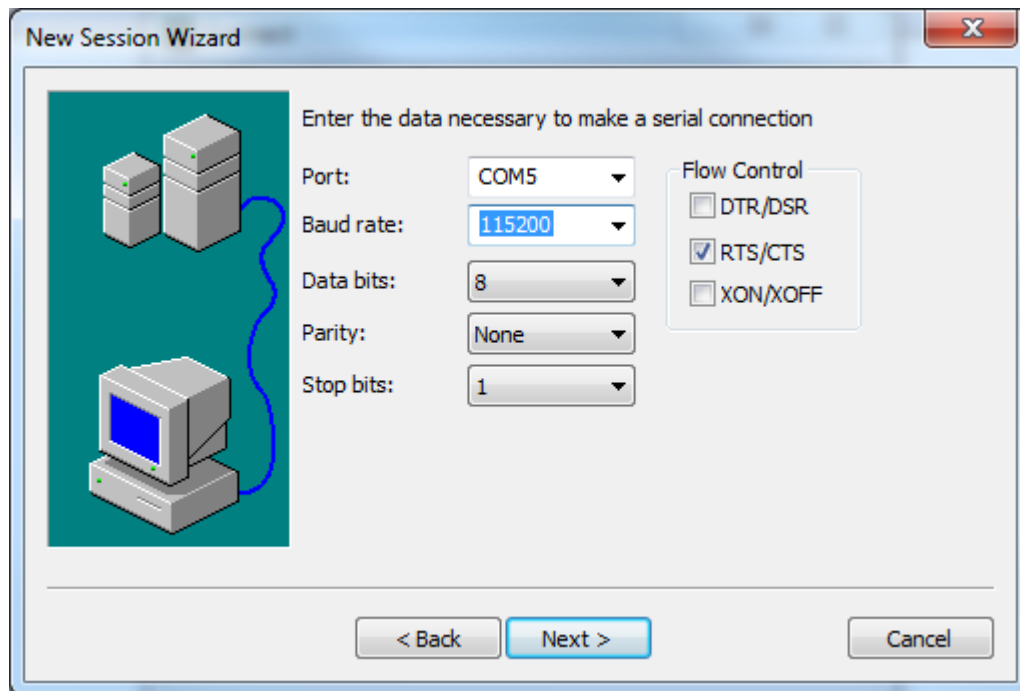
New Session Wizard

X

Enter the data necessary to make a serial connection

Port: COM5

Baud rate: 115200

Data bits: 8

Parity: None

Stop bits: 1

Flow Control

DTR/DSR

RTS/CTS

XON/XOFF

< Back

Next >

Cancel